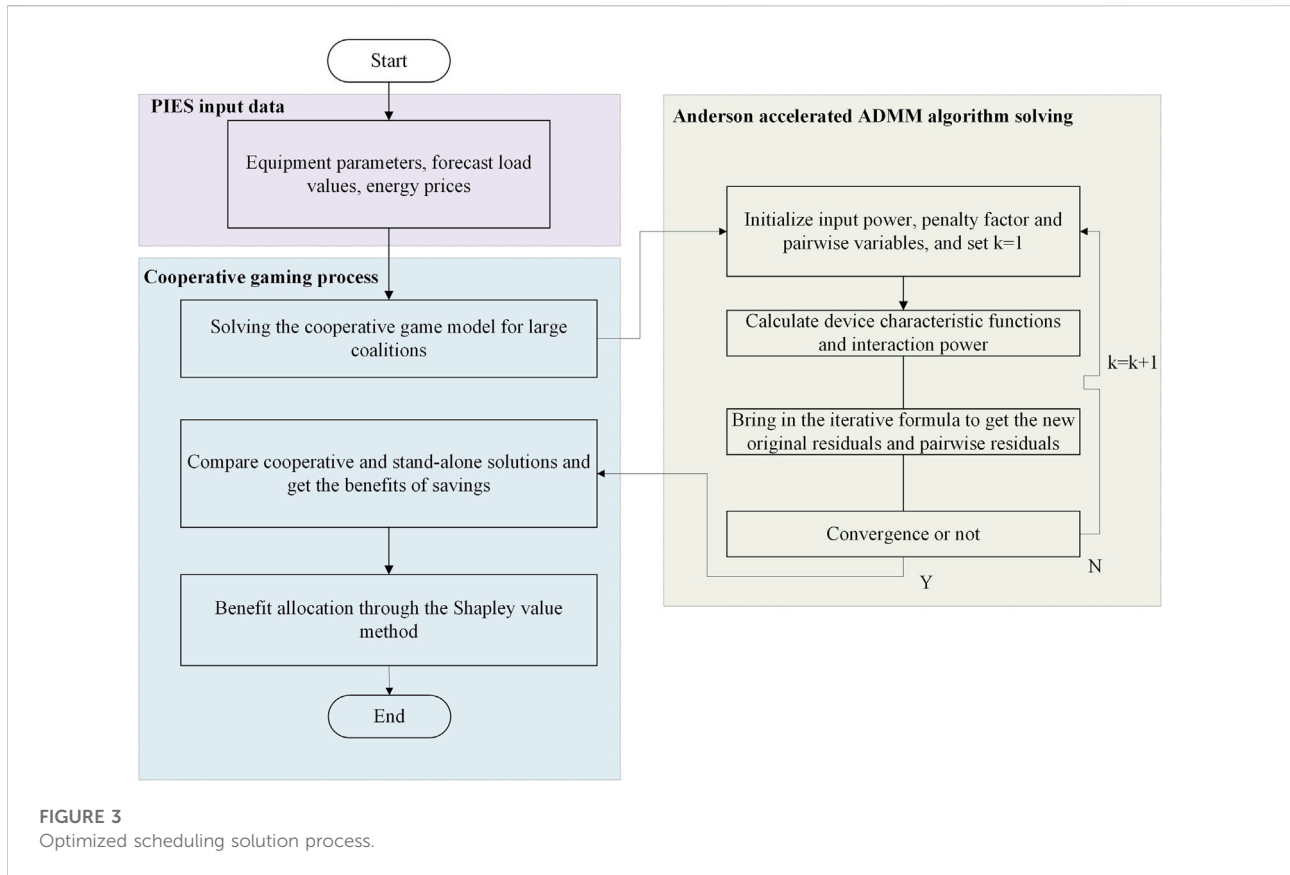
Start

PIES input data

Equipment parameters, forecast load values, energy prices

Cooperative gaming process

Solving the cooperative game model for large coalitions

Compare cooperative and stand-alone solutions and get the benefits of savings

Benefit allocation through the Shapley value method

End

Anderson accelerated ADMM algorithm solving

Initialize input power, penalty factor and pairwise variables, and set k=1

Calculate device characteristic functions and interaction power

Bring in the iterative formula to get the new original residuals and pairwise residuals

Convergence or not

k=k+1

N

Y

FIGURE 3
Optimized scheduling solution process.